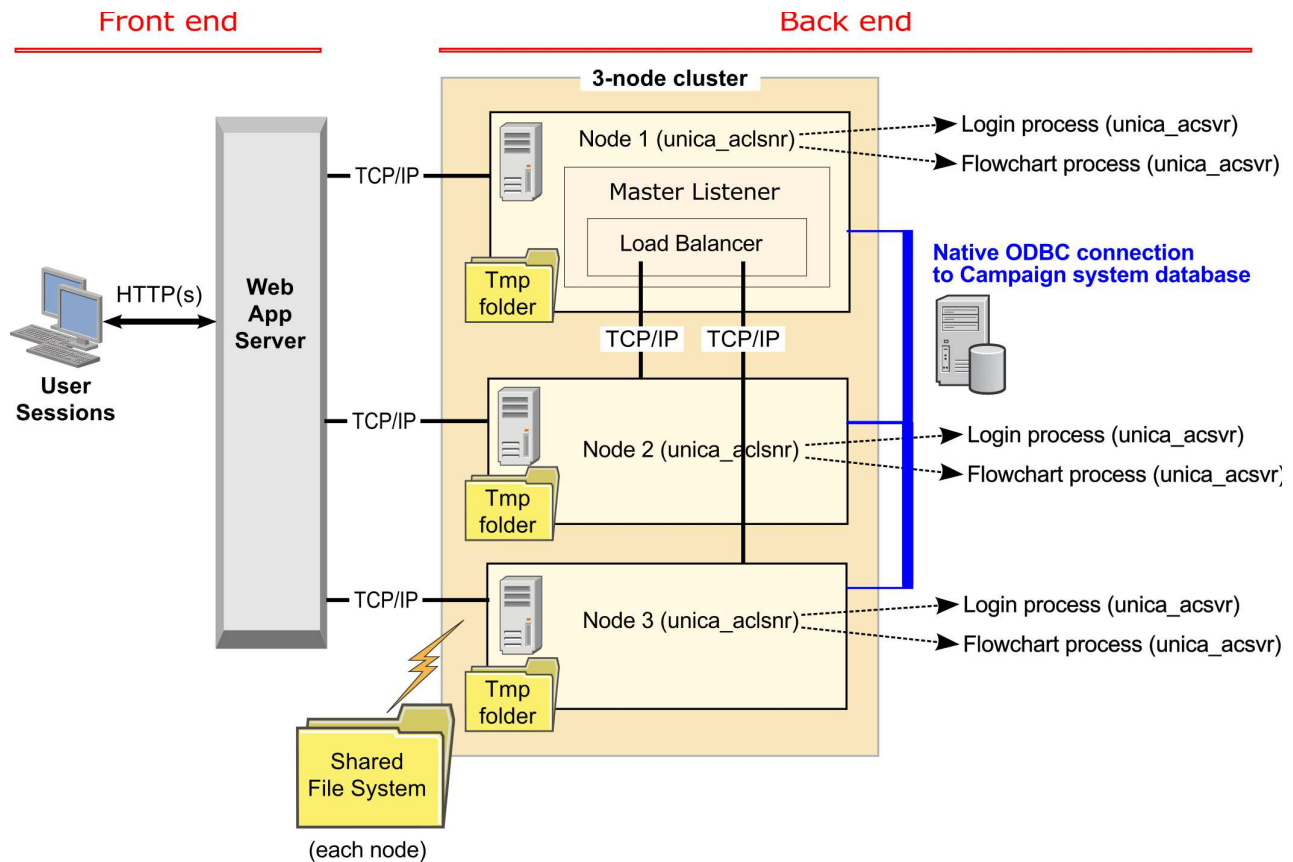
Front end

Back end

3-node cluster

HTTP(s)

User Sessions

Web App Server

TCP/IP

Node 1 (unica_aclsnr)

Login process (unica_acsvr)

Flowchart process (unica_acsvr)

Master Listener

Load Balancer

Tmp folder

Native ODBC connection to Campaign system database

TCP/IP

TCP/IP

TCP/IP

Node 2 (unica_aclsnr)

Login process (unica_acsvr)

Flowchart process (unica_acsvr)

Tmp folder

TCP/IP

Node 3 (unica_aclsnr)

Login process (unica_acsvr)

Flowchart process (unica_acsvr)

Tmp folder

Shared File System

(each node)